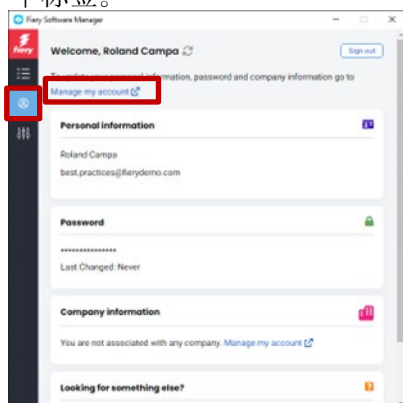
卡标签。

Fiery Software Manager

fiery

Welcome, Roland Campa

Sign out

To update your personal information, password and company information go to

Manage my account

Personal information

Roland Campa

best.practices@fierydemo.com

Password

•••••••••••••••

Last Changed: Never

Company information

You are not associated with any company. Manage my account

Looking for something else?